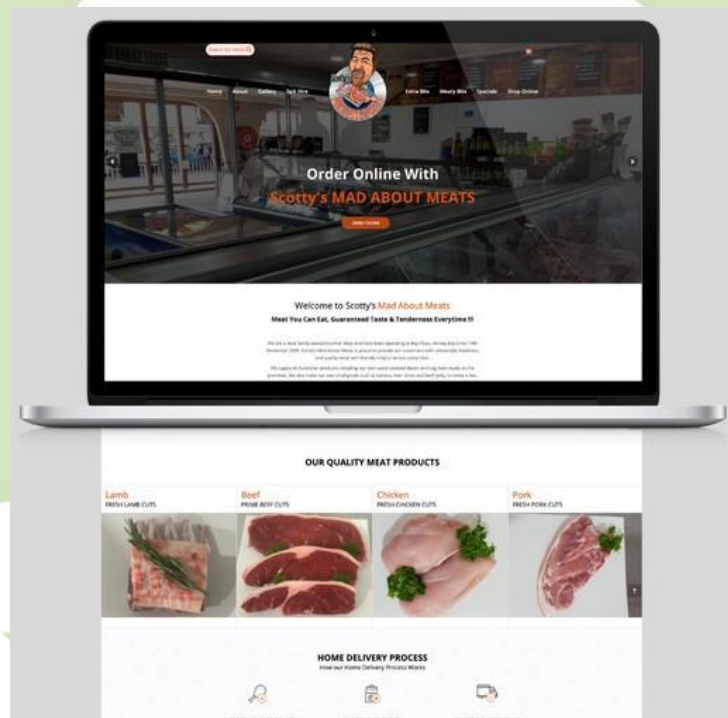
Search for meats

Home About Gallery Sell Hire

Extra Bits Meaty Bits Specials Shop Online

Order Online With

Scotty's MAD ABOUT MEATS

Order Online

Welcome to Scotty's Mad About Meats

Meat You Can Eat, Guaranteed Taste & Tenderness Everytime !!

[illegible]

OUR QUALITY MEAT PRODUCTS

Lamb
FRESH LAMB CUTS

Beef
PRIME BEEF CUTS

Chicken
FRESH CHICKEN CUTS

Pork
FRESH PORK CUTS

HOME DELIVERY PROCESS
How our Home Delivery Process Works